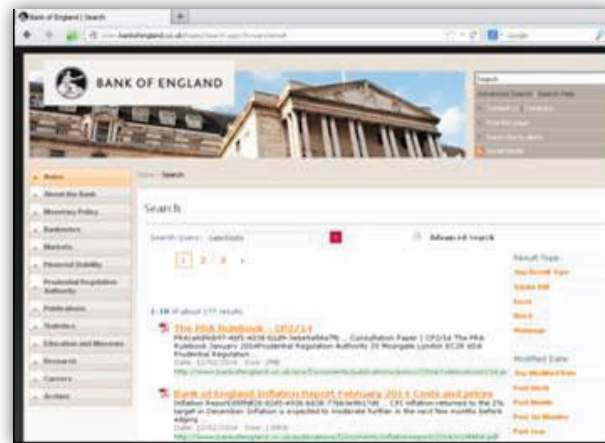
Bank of England | Search

www.bankofengland.co.uk/pages/search.aspx

BANK OF ENGLAND

Search

Advanced Search | Search Help

Contact us | Feedback

Print this page

Subscribe to alerts

Social Media

Home

About the Bank

Monetary Policy

Banknotes

Markets

Financial Stability

Prudential Regulation Authority

Publications

Statistics

Education and Museum

Research

Careers

Archive

Home › Search

Search

Search Query: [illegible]

Advanced Search

1 2 3 »

1-10 of about 177 results

The PRA Rulebook – CP2/14

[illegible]

Bank of England Inflation Report February 2014 Costs and prices

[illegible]

Result Type

Any Result Type

Adobe PDF

Excel

Word

Webpage

Modified Date

Any Modified Date

Past Week

Past Month

Past Six Months

Past Year